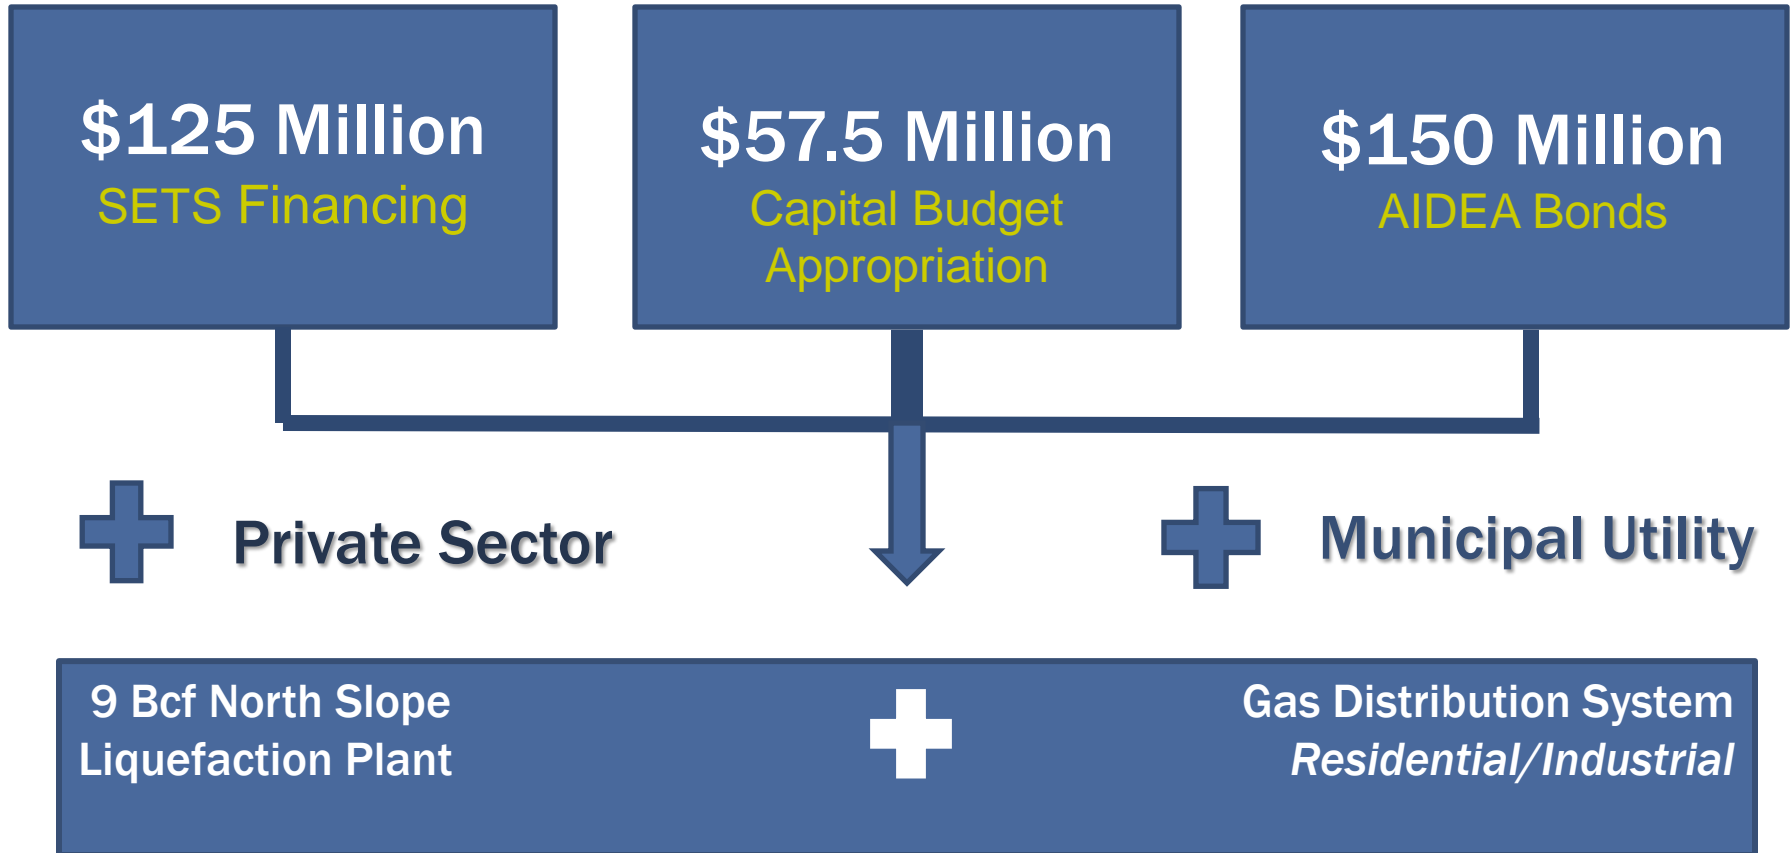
$125 Million
SETS Financing

$57.5 Million
Capital Budget Appropriation

$150 Million
AIDEA Bonds

Private Sector

Municipal Utility

9 Bcf North Slope Liquefaction Plant

Gas Distribution System
*Residential/Industrial*